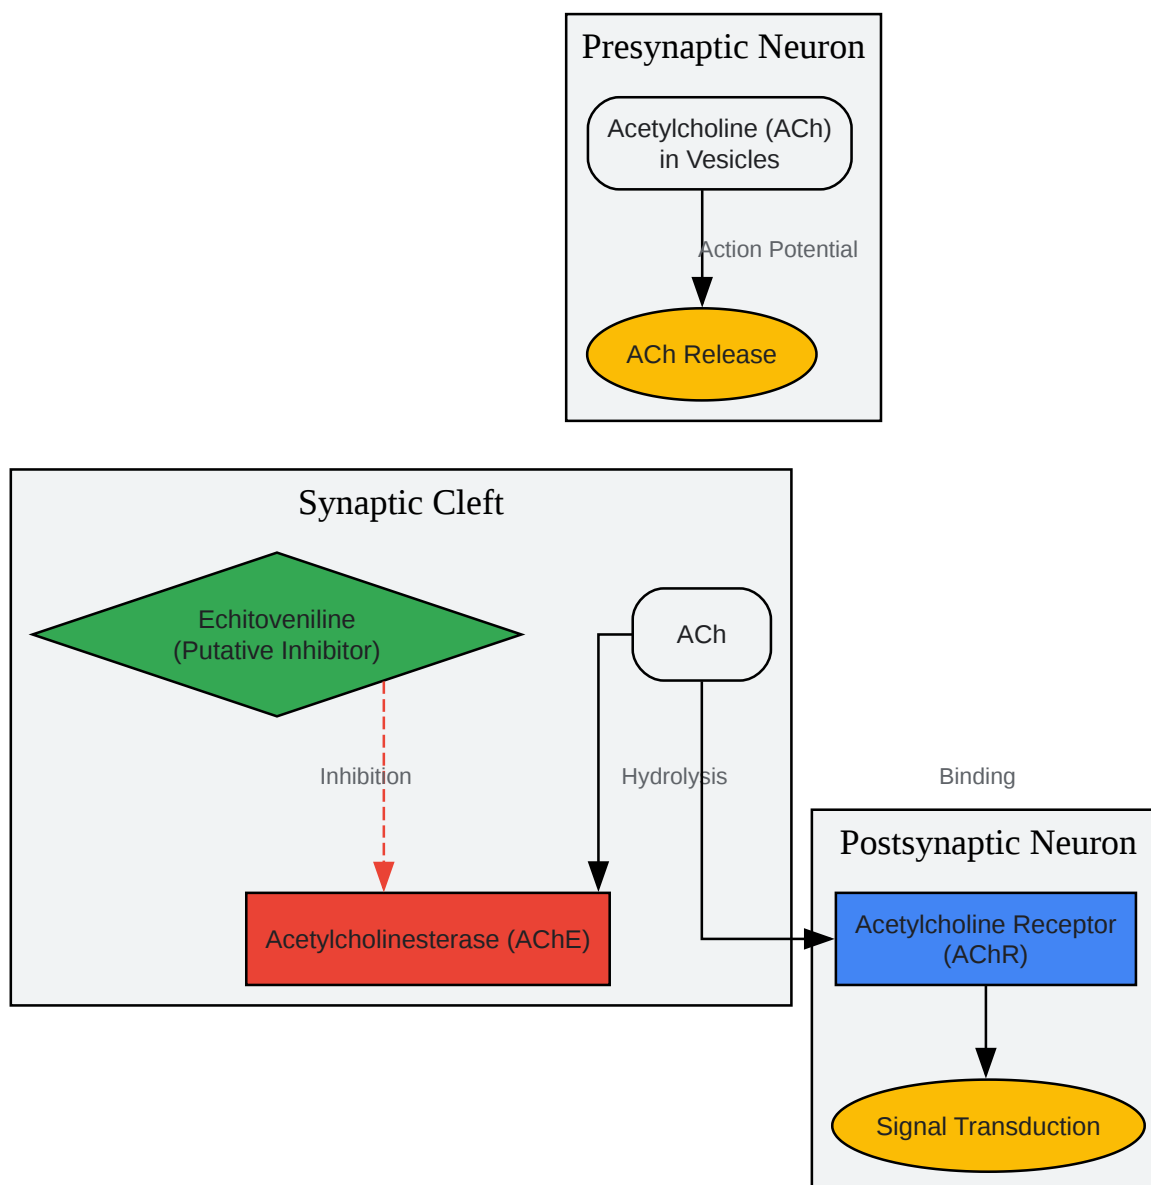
Presynaptic Neuron

Acetylcholine (ACh) in Vesicles

Action Potential

ACh Release

Synaptic Cleft

Echitoveniline (Putative Inhibitor)

ACh

Inhibition

Hydrolysis

Binding

Acetylcholinesterase (AChE)

Postsynaptic Neuron

Acetylcholine Receptor (AChR)

Signal Transduction